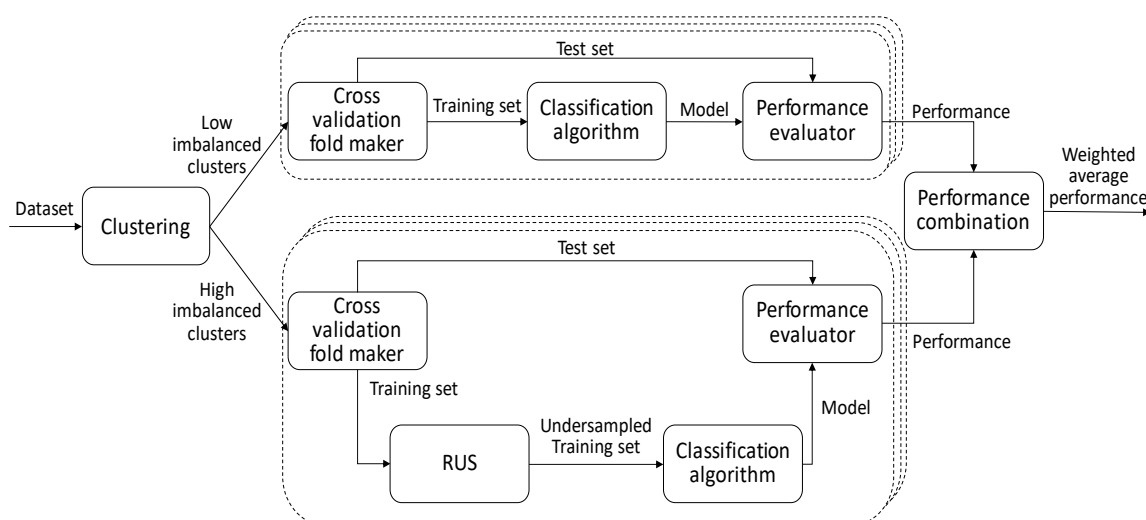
Dataset

Clustering

Low imbalanced clusters

Test set

Cross validation fold maker

Training set

Classification algorithm

Model

Performance evaluator

Performance

Weighted average performance

Performance combination

High imbalanced clusters

Test set

Cross validation fold maker

Performance evaluator

Performance

Training set

Model

Undersampled Training set

RUS

Classification algorithm